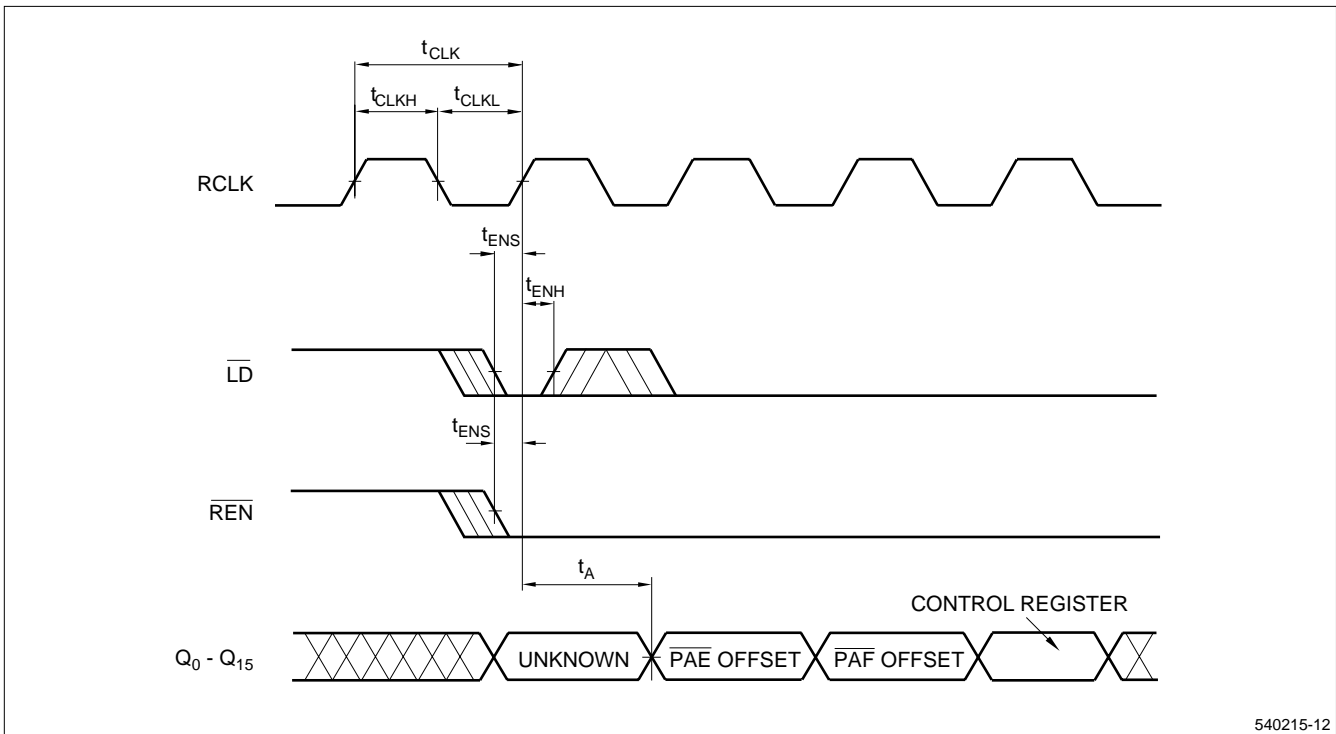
$t_{CLK}$

$t_{CLKH}$ $t_{CLKL}$

RCLK

$t_{ENS}$

$t_{ENH}$

$\overline{LD}$

$t_{ENS}$

$\overline{REN}$

$t_A$

CONTROL REGISTER

$Q_0$ - $Q_{15}$ UNKNOWN $\overline{PAE}$ OFFSET $\overline{PAF}$ OFFSET

540215-12